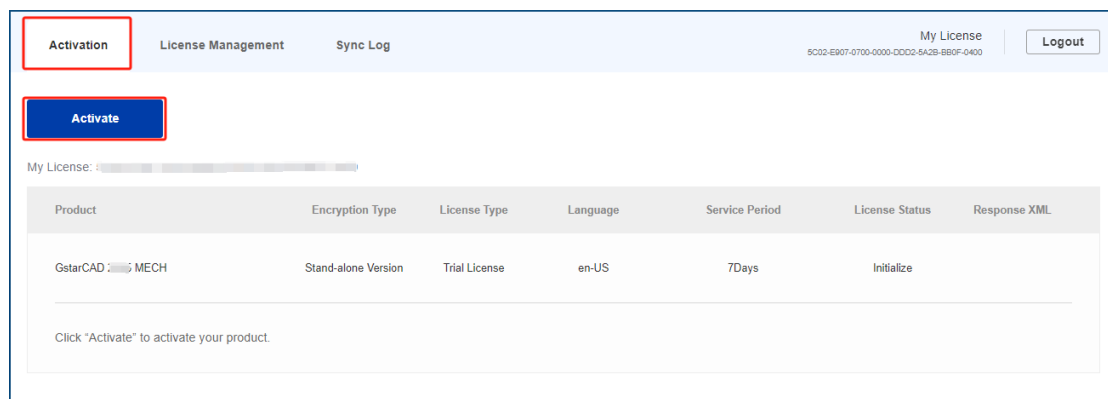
Activation License Management Sync Log

My License
5C02-E907-0700-0000-DDD2-5A2B-BB0F-0400

Logout

Activate

My License: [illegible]

| Product | Encryption Type | License Type | Language | Service Period | License Status | Response XML |
|---|---|---|---|---|---|---|
| GstarCAD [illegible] MECH | Stand-alone Version | Trial License | en-US | 7Days | Initialize | |

Click "Activate" to activate your product.